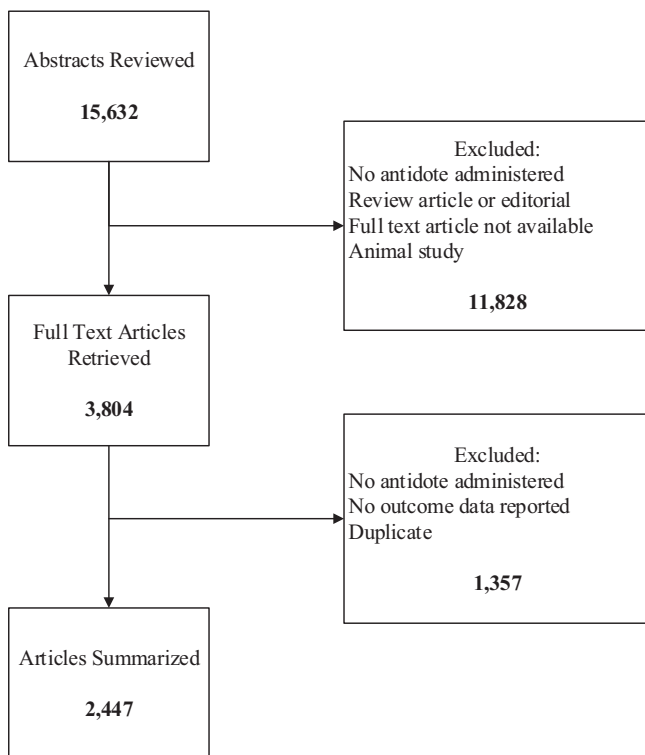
Abstracts Reviewed

15,632

Excluded:
No antidote administered
Review article or editorial
Full text article not available
Animal study

11,828

Full Text Articles Retrieved

3,804

Excluded:
No antidote administered
No outcome data reported
Duplicate

1,357

Articles Summarized

2,447